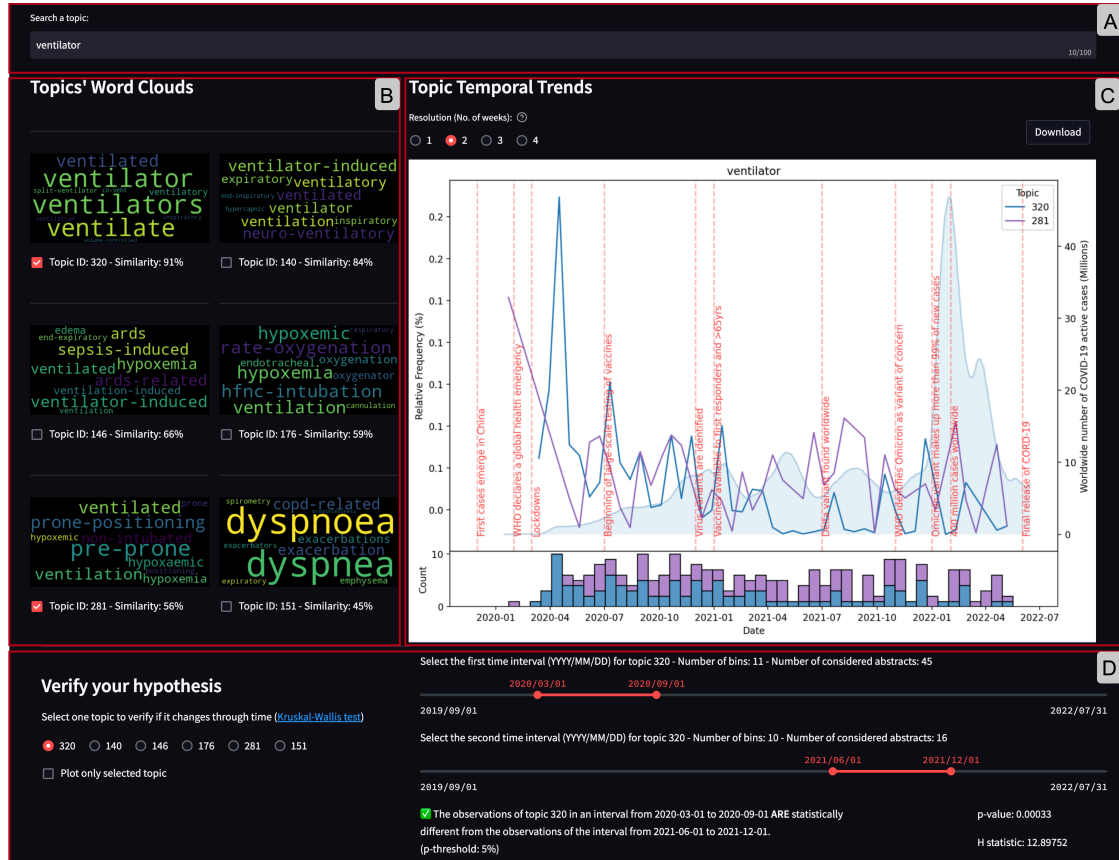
A

Search a topic:

ventilator

10/100

Topics' Word Clouds

B

ventilated ventilator ventilators ventilate split-ventilator co-vent ventilatory inspiratory volume-controlled

ventilator-induced expiratory ventilatory end-inspiratory ventilated hypercapnic ventilator ventilation inspiratory neuro-ventilatory

Topic ID: 320 - Similarity: 91%

Topic ID: 140 - Similarity: 84%

edema ards end-expiratory sepsis-induced hypoxemia ventilated ards-related ventilation-induced ventilator-induced ventilation

hypoxemic respiratory rate-oxygenation endotracheal oxygenation hypoxemia oxygenator hfnc-intubation ventilation cannulation

Topic ID: 146 - Similarity: 66%

Topic ID: 176 - Similarity: 59%

ventilated prone prone-positioning hypoxemic pre-prone non-intubated hypoxaemic positioning ventilation hypoxemia

spirometry copd-related dyspnoea exacerbations exacerbators exacerbation dyspnea expiratory emphysema

Topic ID: 281 - Similarity: 56%

Topic ID: 151 - Similarity: 45%

Topic Temporal Trends

C

Resolution (No. of weeks):

1 2 3 4

Download

ventilator

Topic
320
281

Relative Frequency (%)

0.2
0.2
0.1
0.1
0.1
0.1
0.0
0.0

Worldwide number of COVID-19 active cases (Millions)

40
30
20
10
0

First cases emerge in China
WHO declares a global health emergency
Lockdowns
Beginning of large-scale testing of vaccines
Virus variants are identified
Vaccines available to first responders and >65yrs
Delta variant found worldwide
WHO identifies Omicron as variant of concern
Omicron variant makes up more than 99% of new cases
400 million cases worldwide
Final release of CORD-19

Count
10
0

2020-01 2020-04 2020-07 2020-10 2021-01 2021-04 2021-07 2021-10 2022-01 2022-04 2022-07
Date

D

Verify your hypothesis

Select one topic to verify if it changes through time (Kruskal-Wallis test)

320 140 146 176 281 151

Plot only selected topic

Select the first time interval (YYYY/MM/DD) for topic 320 - Number of bins: 11 - Number of considered abstracts: 45

2020/03/01 2020/09/01

2019/09/01 2022/07/31

Select the second time interval (YYYY/MM/DD) for topic 320 - Number of bins: 10 - Number of considered abstracts: 16

2021/06/01 2021/12/01

2019/09/01 2022/07/31

The observations of topic 320 in an interval from 2020-03-01 to 2020-09-01 ARE statistically different from the observations of the interval from 2021-06-01 to 2021-12-01. (p-threshold: 5%)

p-value: 0.00033

H statistic: 12.89752